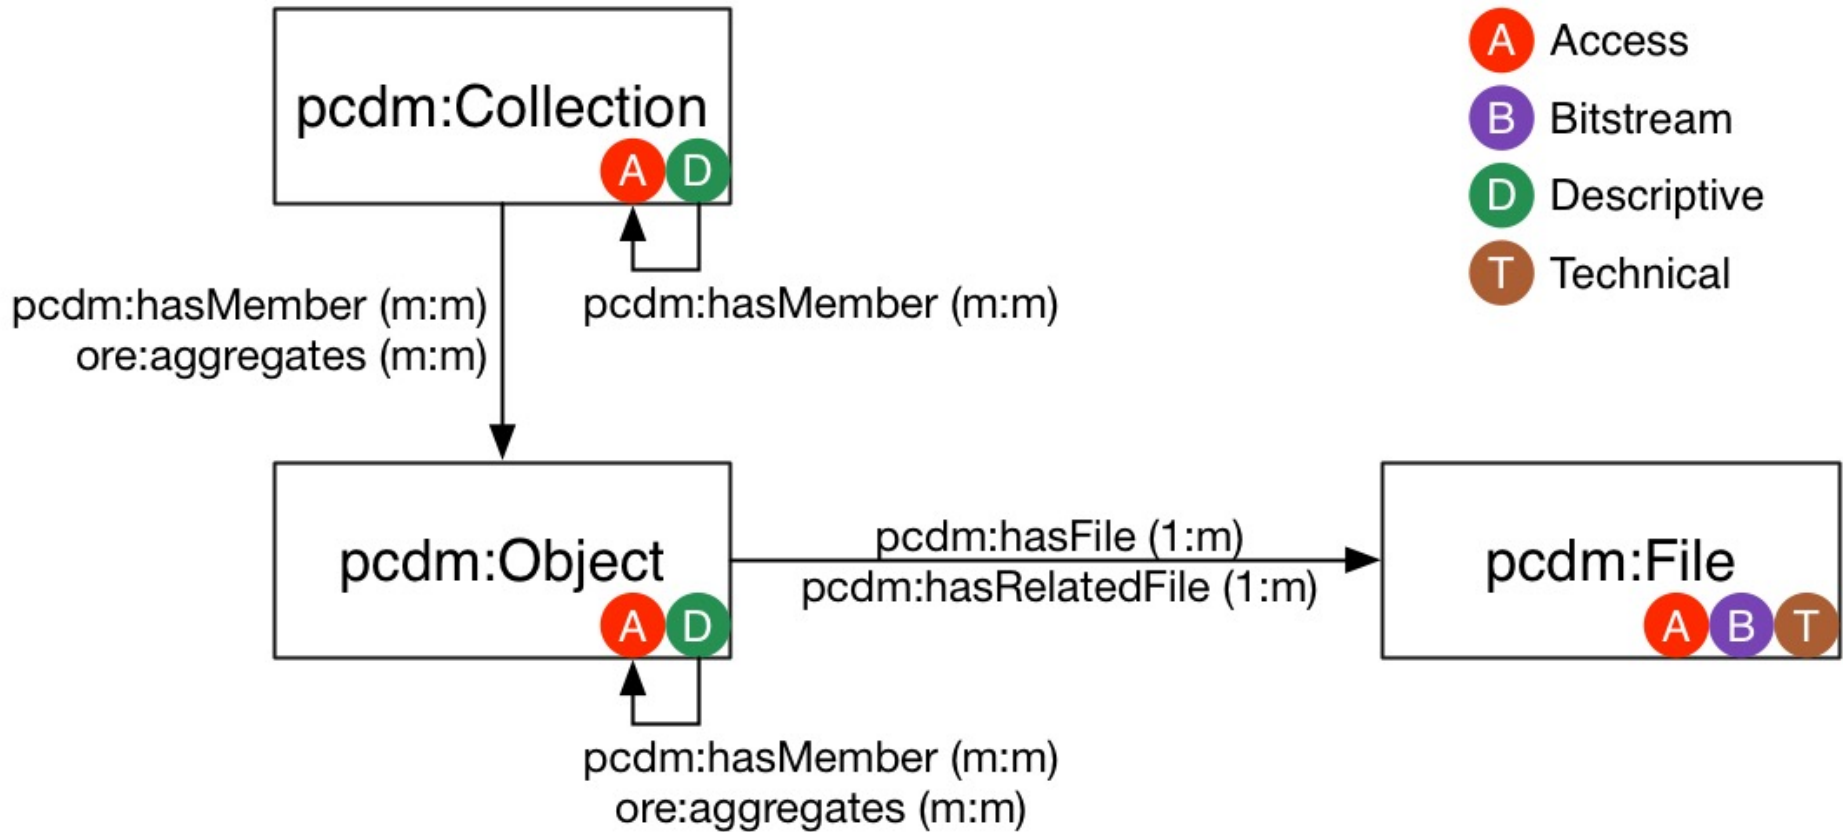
pcdm:Collection
A D

A Access
B Bitstream
D Descriptive
T Technical

pcdm:hasMember (m:m)
ore:aggregates (m:m)

pcdm:hasMember (m:m)

pcdm:Object
A D

pcdm:hasFile (1:m)
pcdm:hasRelatedFile (1:m)

pcdm:File
A B T

pcdm:hasMember (m:m)
ore:aggregates (m:m)